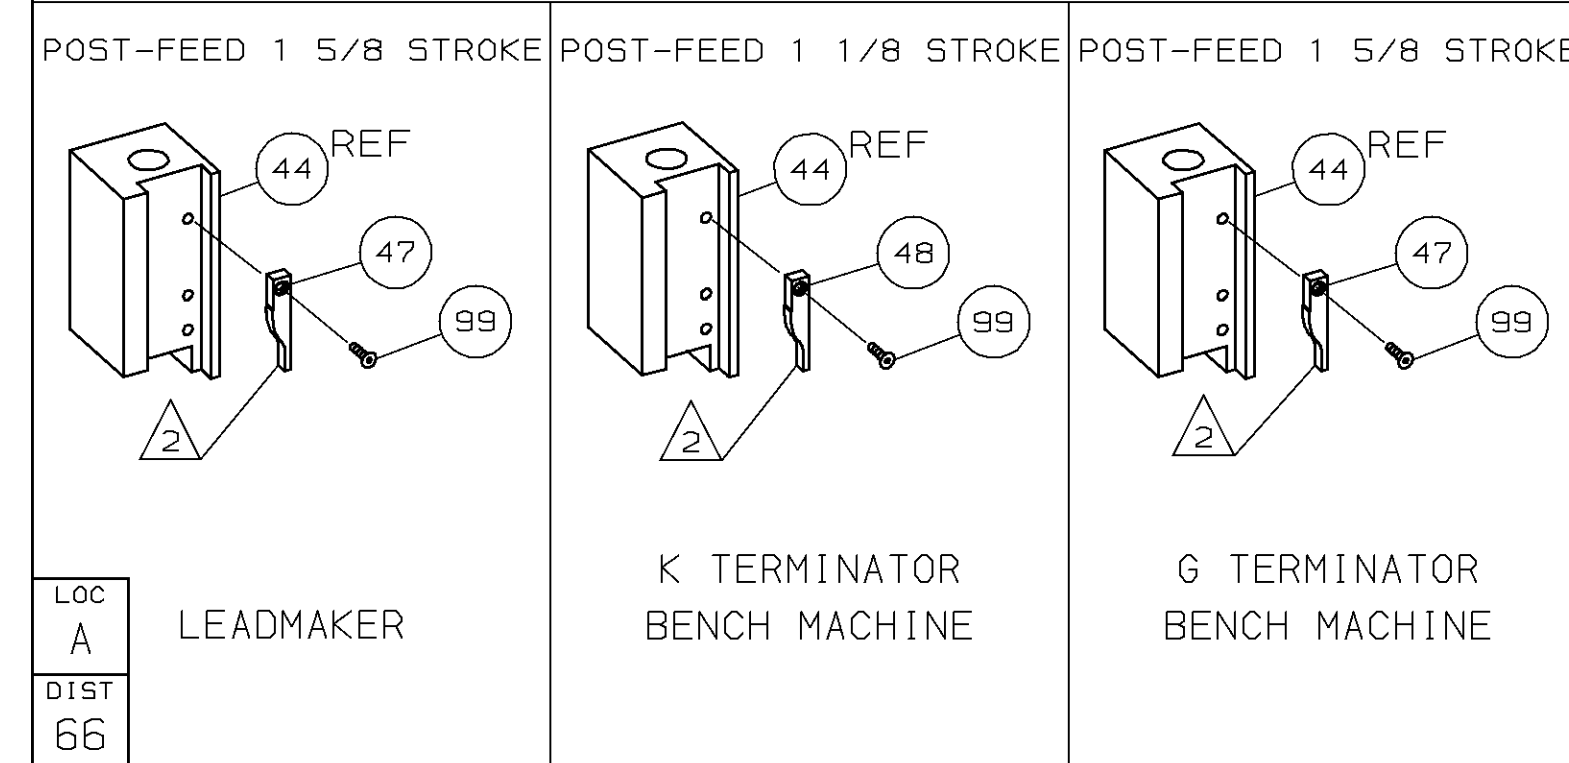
POST-FEED 1 5/8 STROKE

44 REF

47

99

2

LOC
A
DIST
66

LEADMAKER

POST-FEED 1 1/8 STROKE

44 REF

48

99

2

K TERMINATOR
BENCH MACHINE

POST-FEED 1 5/8 STROKE

44 REF

47

99

2

G TERMINATOR
BENCH MACHINE